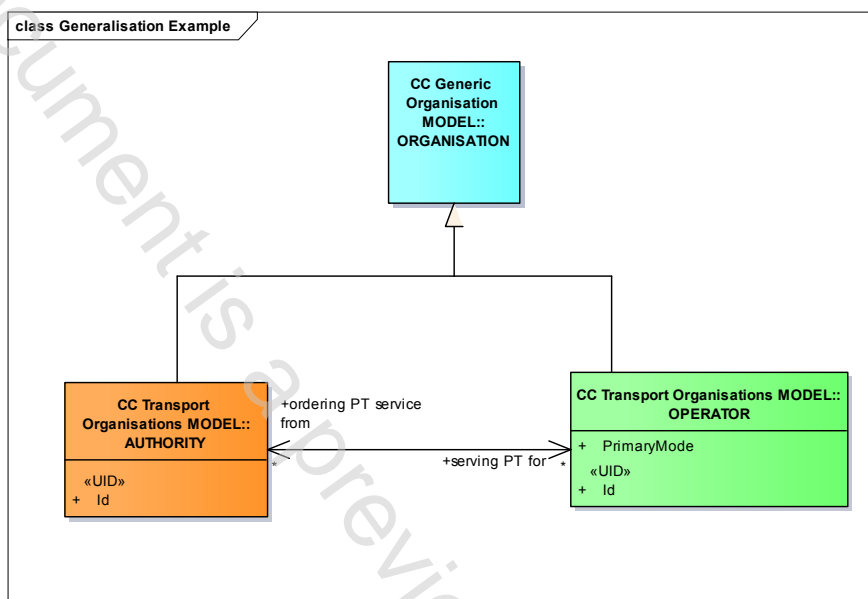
class Generalisation Example

CC Generic Organisation MODEL:: ORGANISATION

CC Transport Organisations MODEL:: AUTHORITY

«UID»
+ Id

+ordering PT service from

*

+serving PT for

*

CC Transport Organisations MODEL:: OPERATOR

+ PrimaryMode

«UID»
+ Id

cument is a previe